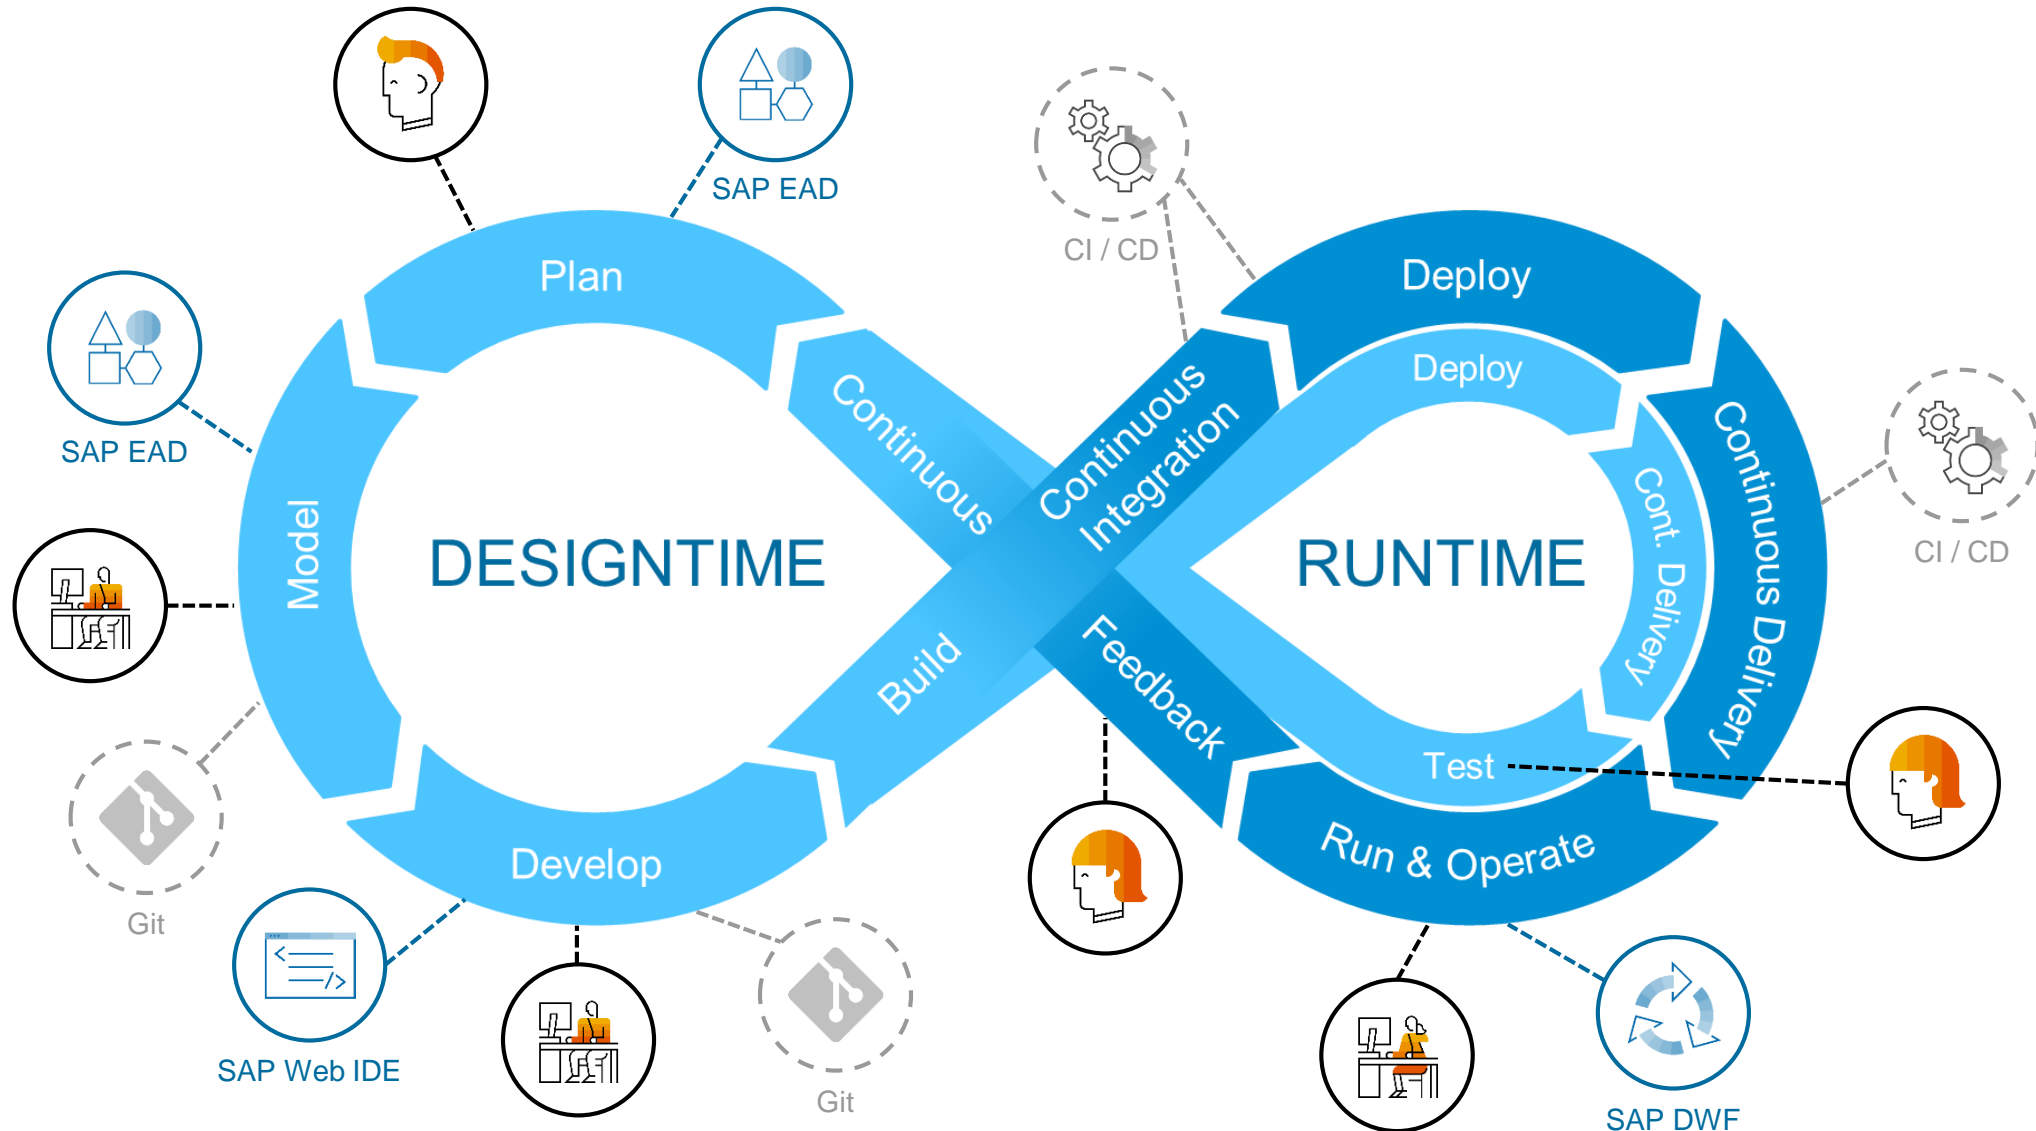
SAP EAD

CI / CD

Plan

Deploy

SAP EAD

Deploy

Continuous

Continuous Integration

Model

DESIGNTIME

RUNTIME

Cont. Delivery

Continuous Delivery

CI / CD

Build

Feedback

Test

Git

Develop

Run & Operate

SAP Web IDE

Git

SAP DWF